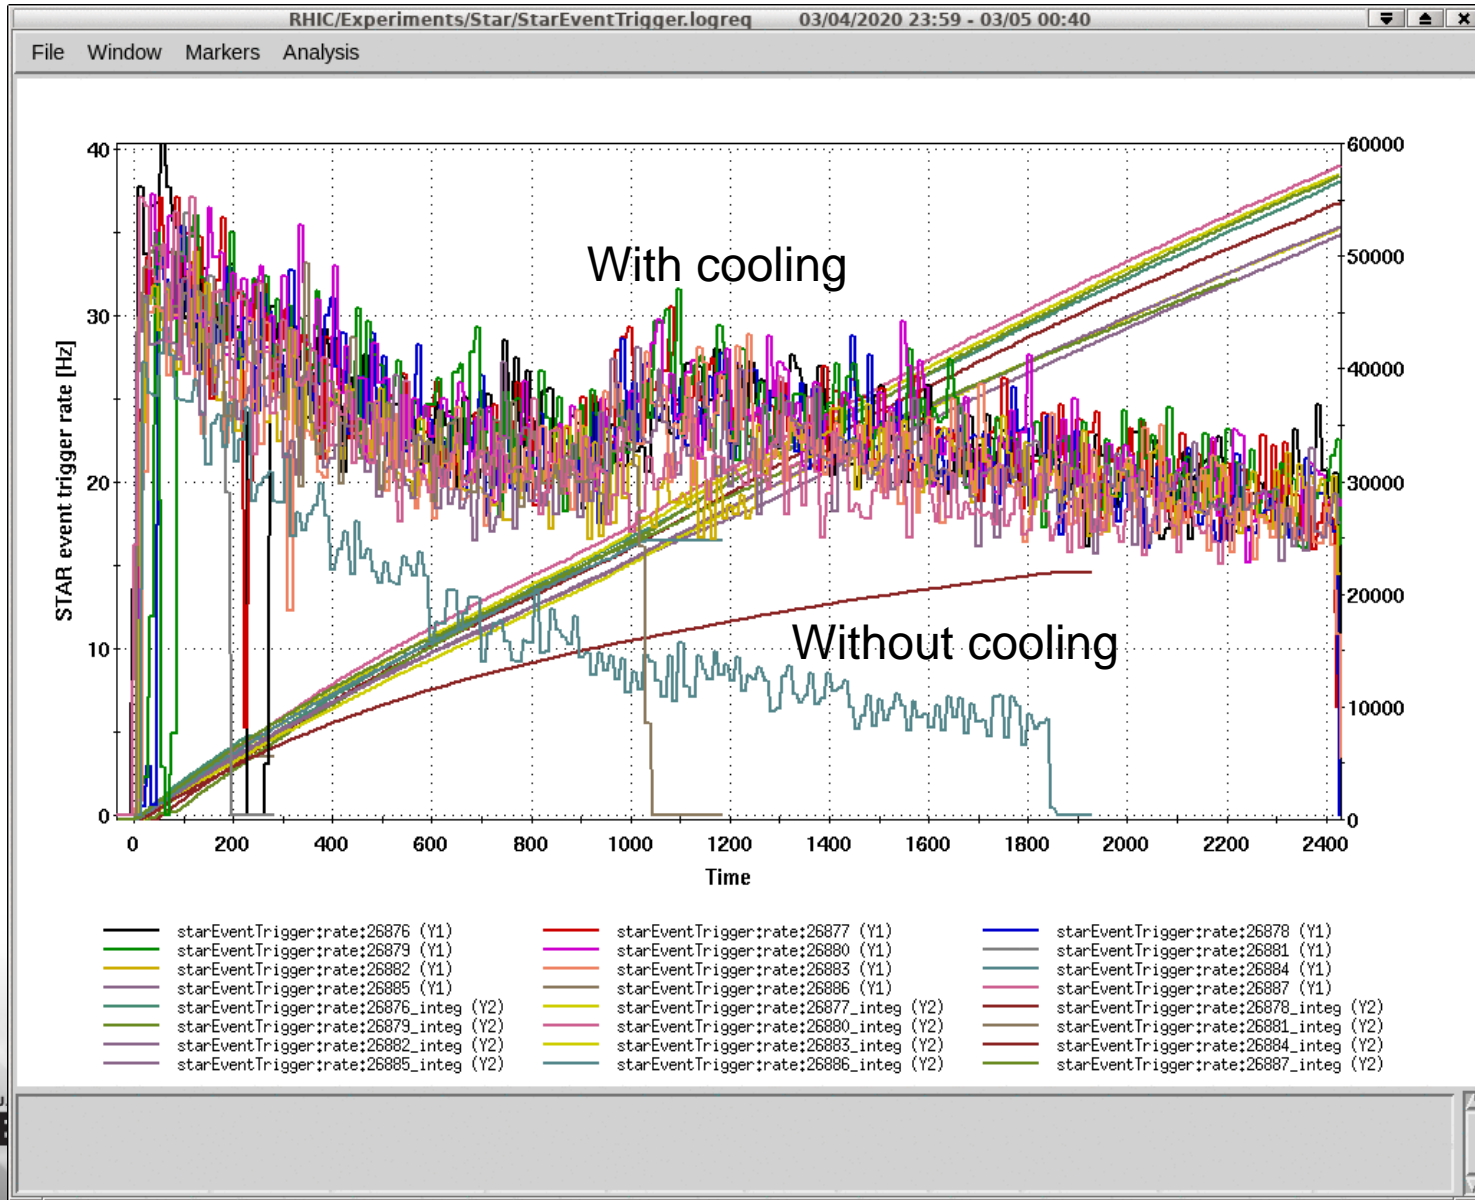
RHIC/Experiments/Star/StarEventTrigger.logreq 03/04/2020 23:59 - 03/05 00:40

File Window Markers Analysis

With cooling

Without cooling

STAR event trigger rate [Hz]

40
30
20
10
0

60000
50000
40000
30000
20000
10000
0

0 200 400 600 800 1000 1200 1400 1600 1800 2000 2200 2400

Time

starEventTrigger:rate:26876 (Y1)
starEventTrigger:rate:26879 (Y1)
starEventTrigger:rate:26882 (Y1)
starEventTrigger:rate:26885 (Y1)
starEventTrigger:rate:26876_integ (Y2)
starEventTrigger:rate:26879_integ (Y2)
starEventTrigger:rate:26882_integ (Y2)
starEventTrigger:rate:26885_integ (Y2)

starEventTrigger:rate:26877 (Y1)
starEventTrigger:rate:26880 (Y1)
starEventTrigger:rate:26883 (Y1)
starEventTrigger:rate:26886 (Y1)
starEventTrigger:rate:26877_integ (Y2)
starEventTrigger:rate:26880_integ (Y2)
starEventTrigger:rate:26883_integ (Y2)
starEventTrigger:rate:26886_integ (Y2)

starEventTrigger:rate:26878 (Y1)
starEventTrigger:rate:26881 (Y1)
starEventTrigger:rate:26884 (Y1)
starEventTrigger:rate:26887 (Y1)
starEventTrigger:rate:26878_integ (Y2)
starEventTrigger:rate:26881_integ (Y2)
starEventTrigger:rate:26884_integ (Y2)
starEventTrigger:rate:26887_integ (Y2)